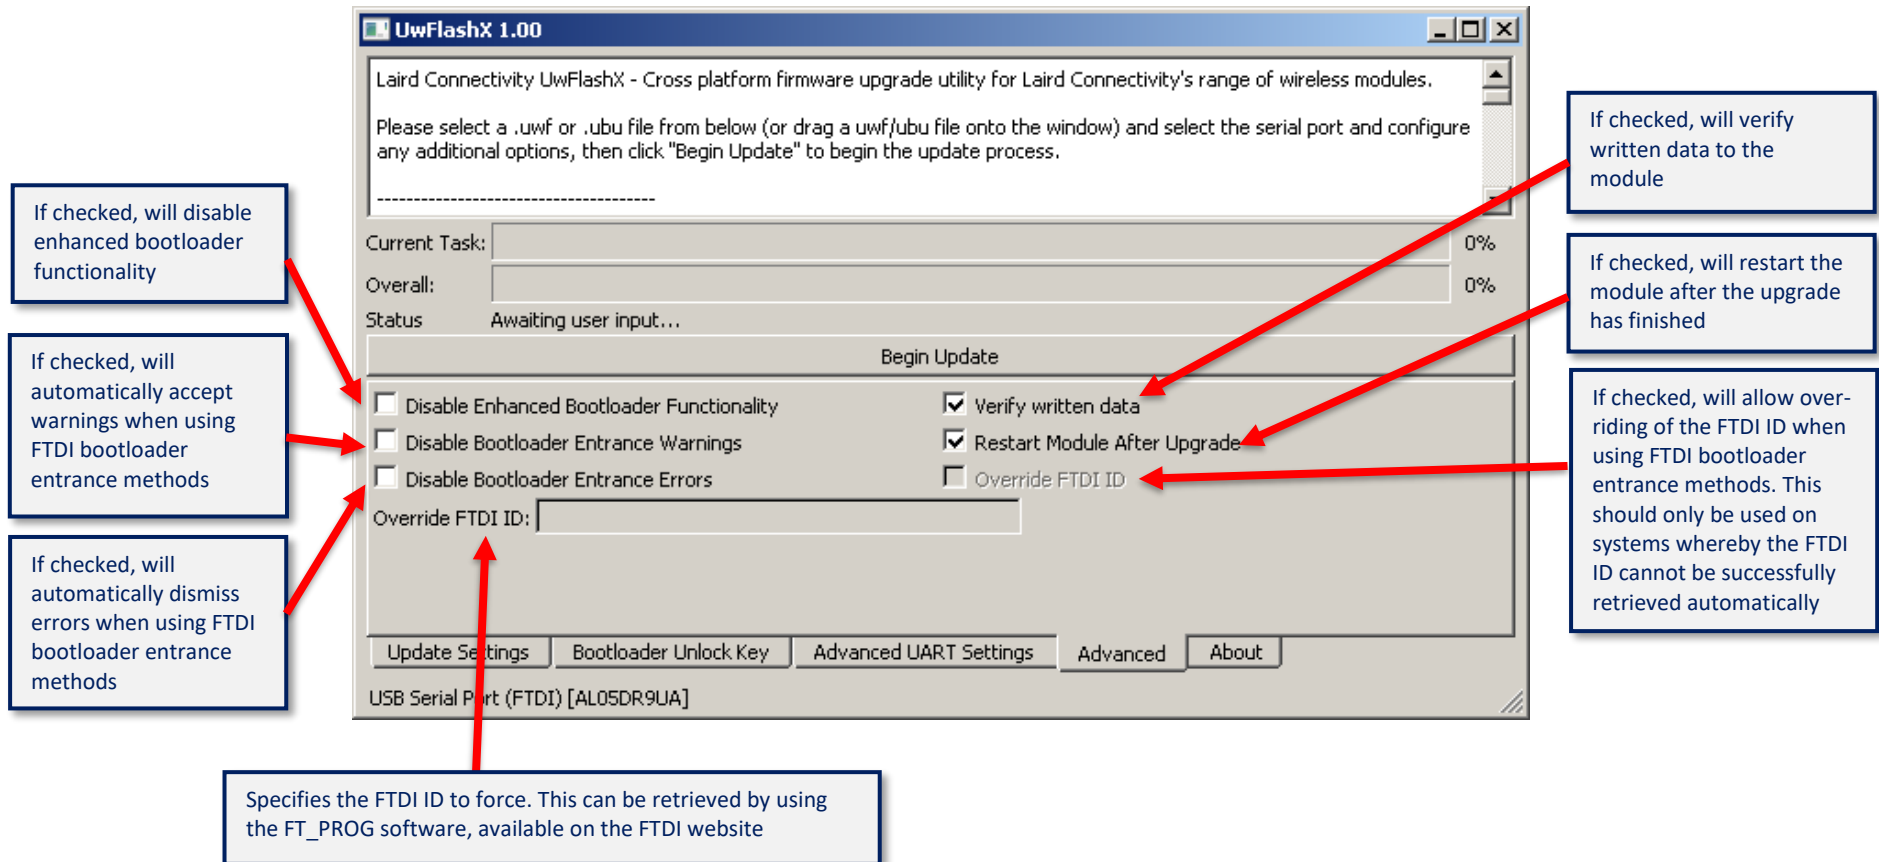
UwFlashX 1.00

Laird Connectivity UwFlashX - Cross platform firmware upgrade utility for Laird Connectivity's range of wireless modules.

Please select a .uwf or .ubu file from below (or drag a uwf/ubu file onto the window) and select the serial port and configure any additional options, then click "Begin Update" to begin the update process.

--------------------------------------

Current Task: 0%

Overall: 0%

Status Awaiting user input...

Begin Update

Disable Enhanced Bootloader Functionality

Disable Bootloader Entrance Warnings

Disable Bootloader Entrance Errors

Verify written data

Restart Module After Upgrade

Override FTDI ID

Override FTDI ID:

Update Settings | Bootloader Unlock Key | Advanced UART Settings | Advanced | About

USB Serial Port (FTDI) [AL05DR9UA]

If checked, will disable enhanced bootloader functionality

If checked, will automatically accept warnings when using FTDI bootloader entrance methods

If checked, will automatically dismiss errors when using FTDI bootloader entrance methods

If checked, will verify written data to the module

If checked, will restart the module after the upgrade has finished

If checked, will allow overriding of the FTDI ID when using FTDI bootloader entrance methods. This should only be used on systems whereby the FTDI ID cannot be successfully retrieved automatically

Specifies the FTDI ID to force. This can be retrieved by using the FT_PROG software, available on the FTDI website